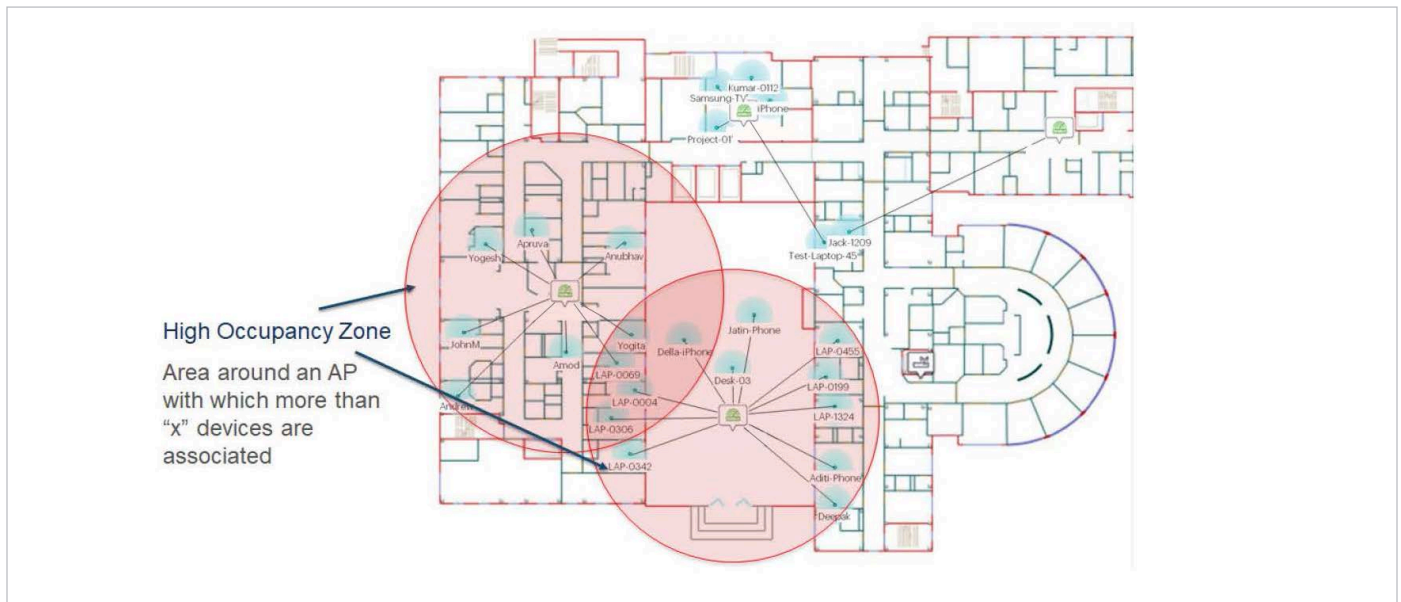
Kumar-0112
Samsung-TV
iPhone
Project-01
Jack-1209
Test-Laptop-45
Yogesh
Apruva
Anubhav
JohnM
Amod
Yogita
Della-iPhone
Jatin-Phone
Desk-03
LAP-0455
LAP-0199
LAP-1324
LAP-0069
LAP-0004
LAP-0306
LAP-0342
Andrew
Aditi-Phone
Deepak

High Occupancy Zone

Area around an AP with which more than "x" devices are associated